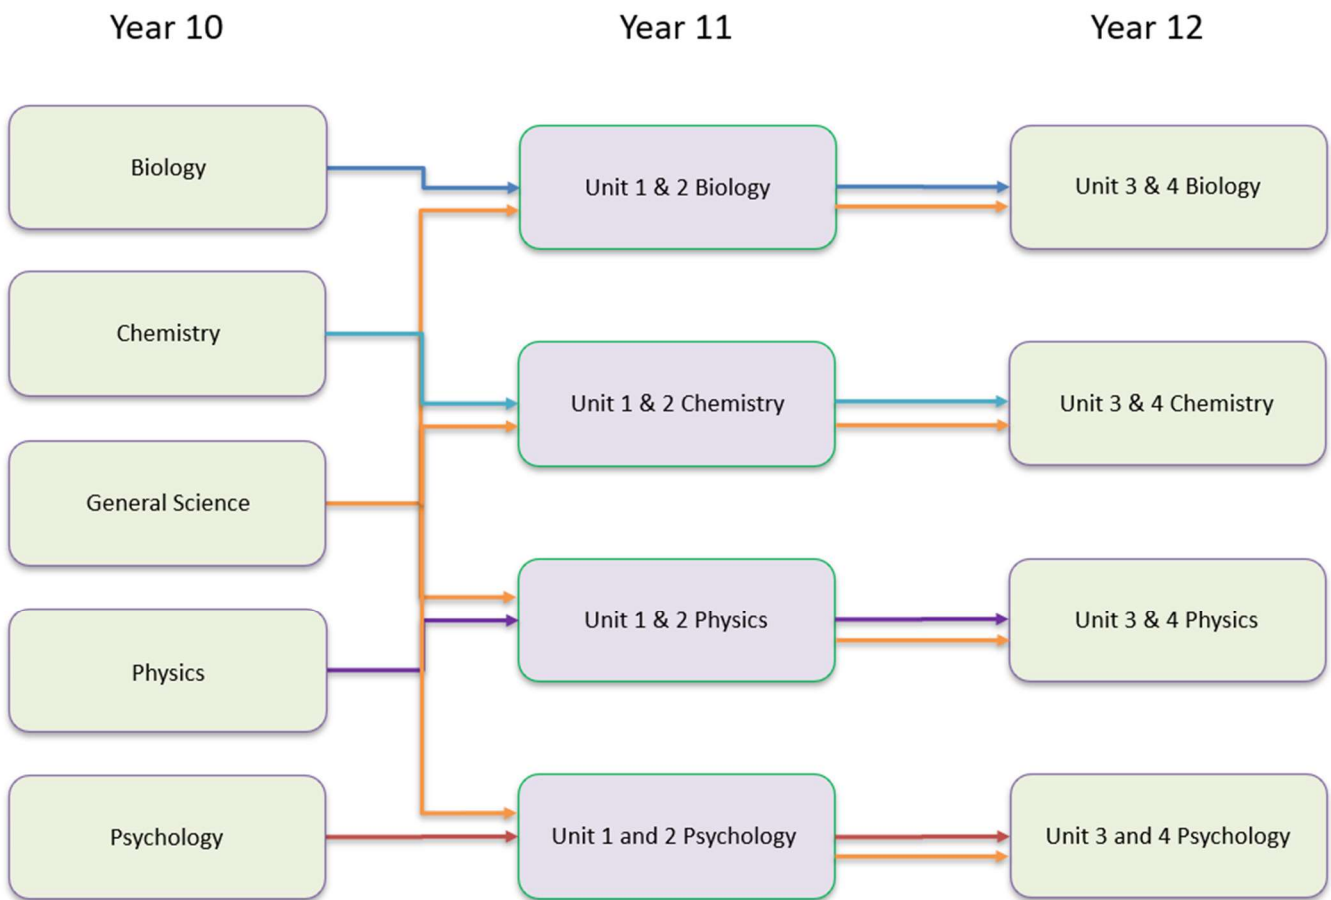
Year 10

Year 11

Year 12

Biology

Unit 1 & 2 Biology

Unit 3 & 4 Biology

Chemistry

Unit 1 & 2 Chemistry

Unit 3 & 4 Chemistry

General Science

Physics

Unit 1 & 2 Physics

Unit 3 & 4 Physics

Psychology

Unit 1 and 2 Psychology

Unit 3 and 4 Psychology